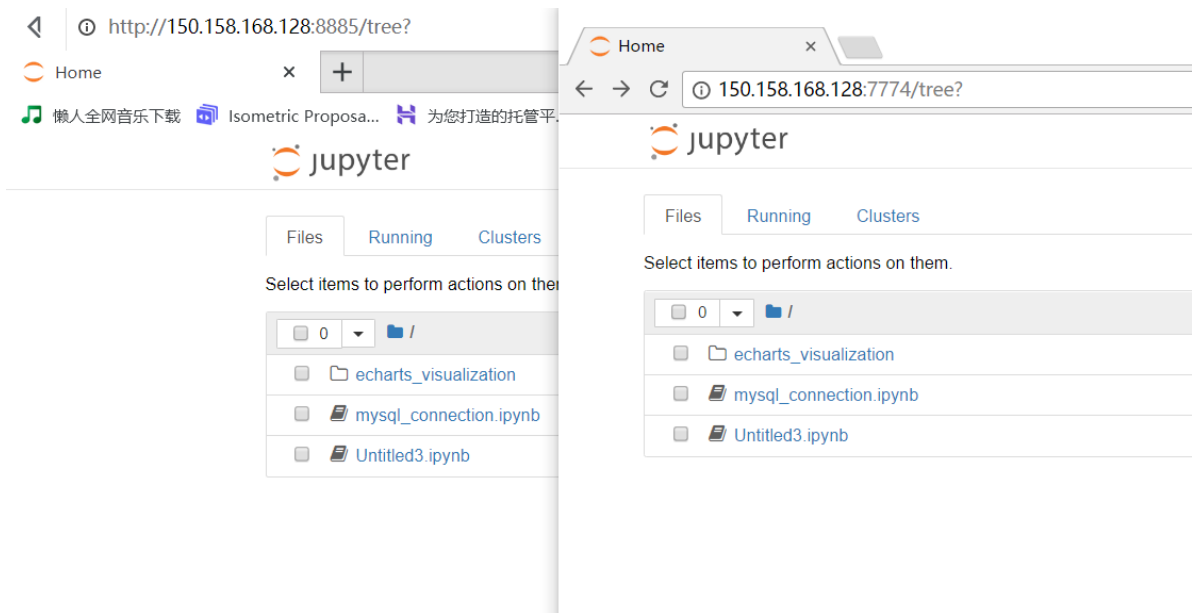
http://150.158.168.128:8885/tree?
Home ×
+
懒人全网音乐下载 Isometric Proposa... 为您打造的托管平...
jupyter
Files Running Clusters
Select items to perform actions on them
0 /
echarts_visualization
mysql_connection.ipynb
Untitled3.ipynb

Home ×
150.158.168.128:7774/tree?
jupyter
Files Running Clusters
Select items to perform actions on them.
0 /
echarts_visualization
mysql_connection.ipynb
Untitled3.ipynb